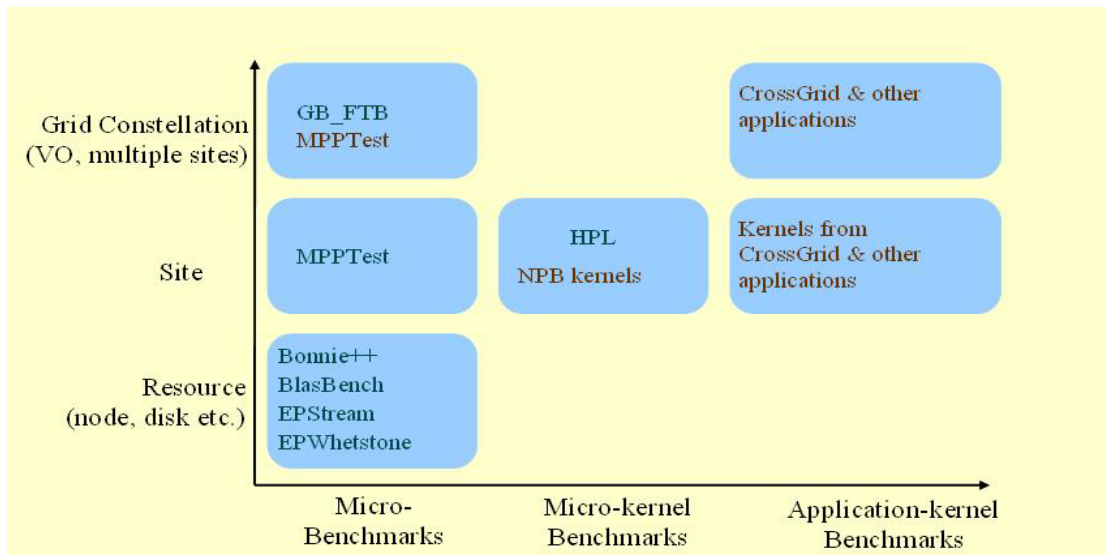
Grid Constellation (VO, multiple sites)

Site

Resource (node, disk etc.)

GB_FTB
MPPTest

CrossGrid & other applications

MPPTest

HPL
NPB kernels

Kernels from CrossGrid & other applications

Bonnie++
BlasBench
EPStream
EPWhetstone

Micro-Benchmarks

Micro-kernel Benchmarks

Application-kernel Benchmarks